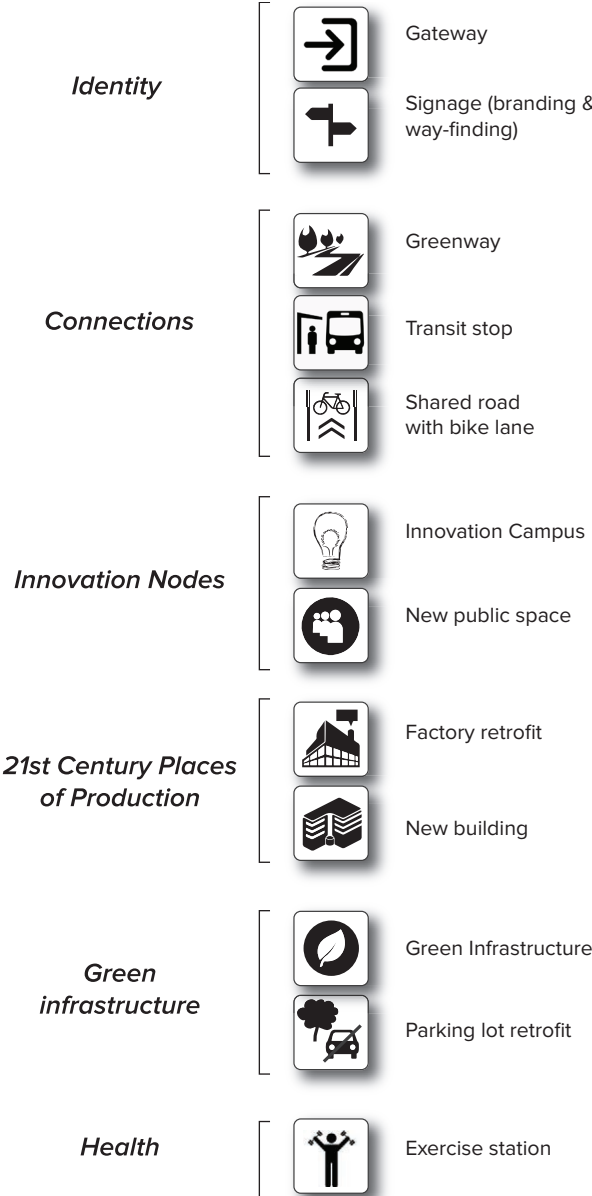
Identity

Gateway

Signage (branding & way-finding)

Connections

Greenway

Transit stop

Shared road with bike lane

Innovation Nodes

Innovation Campus

New public space

21st Century Places of Production

Factory retrofit

New building

Green infrastructure

Green Infrastructure

Parking lot retrofit

Health

Exercise station